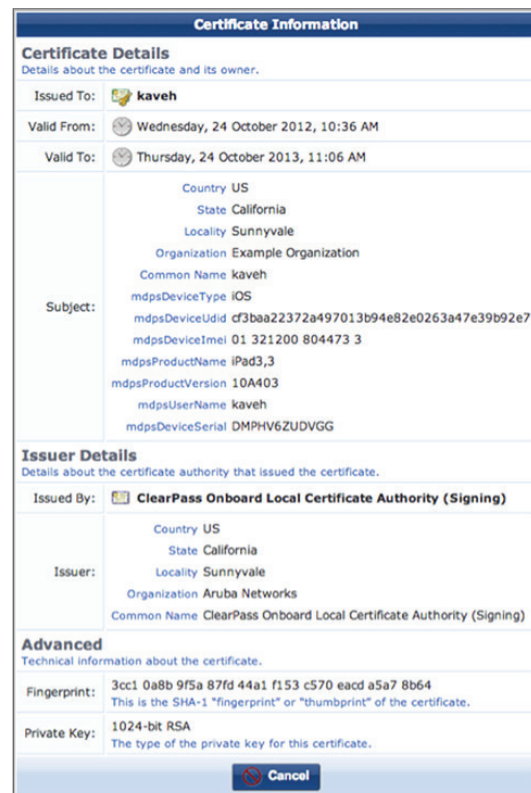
Certificate Information

Certificate Details
Details about the certificate and its owner.

| | |
|---|---|
| Issued To: | kaveh |
| Valid From: | Wednesday, 24 October 2012, 10:36 AM |
| Valid To: | Thursday, 24 October 2013, 11:06 AM |
| Subject: | Country US<br>State California<br>Locality Sunnyvale<br>Organization Example Organization<br>Common Name kaveh<br>mdpsDeviceType iOS<br>mdpsDeviceUdid cf3baa22372a497013b94e82e0263a47e39b92e7<br>mdpsDeviceImei 01 321200 804473 3<br>mdpsProductName iPad3,3<br>mdpsProductVersion 10A403<br>mdpsUserName kaveh<br>mdpsDeviceSerial DMPHV6ZUDVGG |

Issuer Details
Details about the certificate authority that issued the certificate.

| | |
|---|---|
| Issued By: | ClearPass Onboard Local Certificate Authority (Signing) |
| Issuer: | Country US<br>State California<br>Locality Sunnyvale<br>Organization Aruba Networks<br>Common Name ClearPass Onboard Local Certificate Authority (Signing) |

Advanced
Technical information about the certificate.

| | |
|---|---|
| Fingerprint: | 3cc1 0a8b 9f5a 87fd 44a1 f153 c570 eacd a5a7 8b64<br>This is the SHA-1 "fingerprint" or "thumbprint" of the certificate. |
| Private Key: | 1024-bit RSA<br>The type of the private key for this certificate. |

Cancel